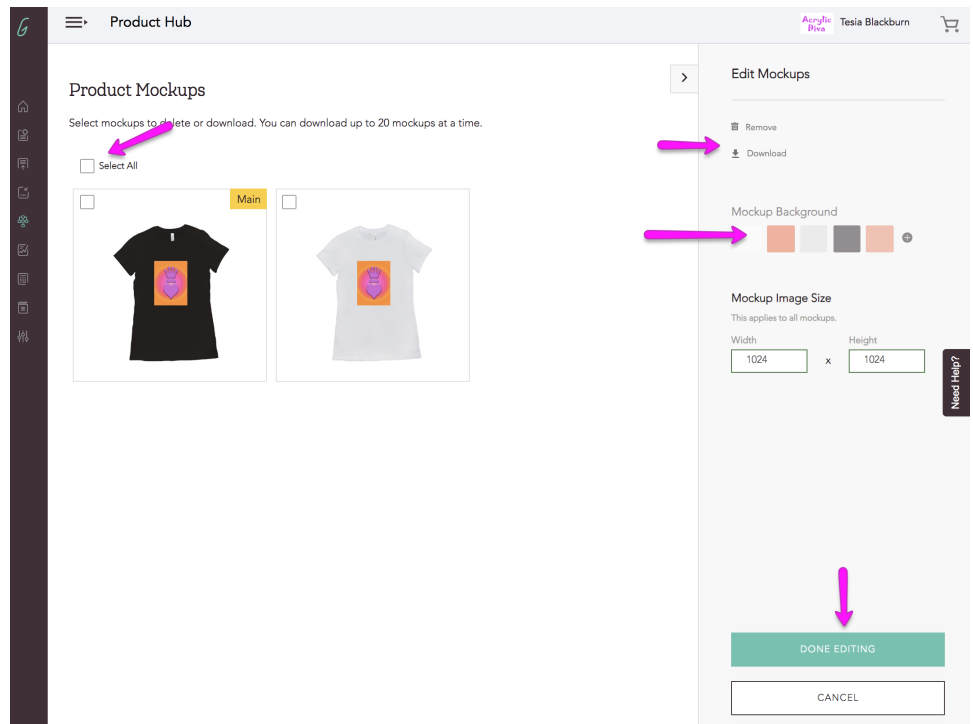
Product Hub

Acrylic Diva Tesia Blackburn

Product Mockups

Select mockups to delete or download. You can download up to 20 mockups at a time.

Select All

Main

Edit Mockups

Remove

Download

Mockup Background

Mockup Image Size

This applies to all mockups.

Width
1024

x

Height
1024

Need Help?

DONE EDITING

CANCEL